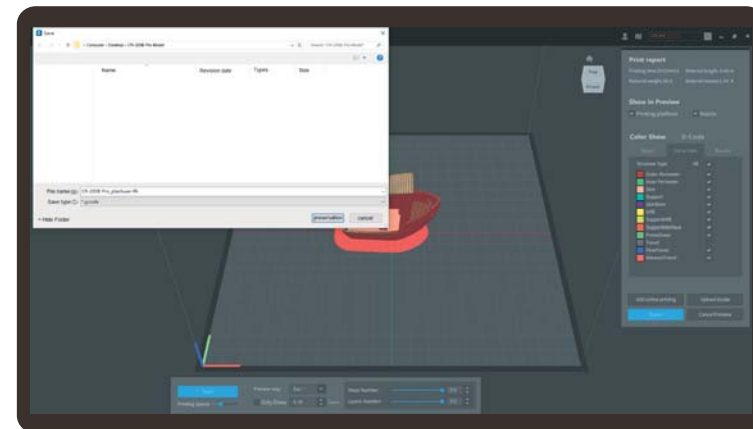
Save

Computer › Desktop › CR-200B Pro Model

Name

Revision date

Types

Size

File name(N): CR-200B Pro_platform.8h

Save type(T): *.gcode

Hide Folder

preservation

cancel

Print report

Show in Preview

Printing platform

Nozzle

Color Show

Structure Type

Outer Perimeter

Inner Perimeter

Skin

Support

Skirt/Brim

Infill

SupportInfill

SupportInterface

Travel

Start

Printing Speed

Preview step

Only Show

Steps Number

Layers Number

USB online printing

Upload Gcode

Export

Cancel Preview